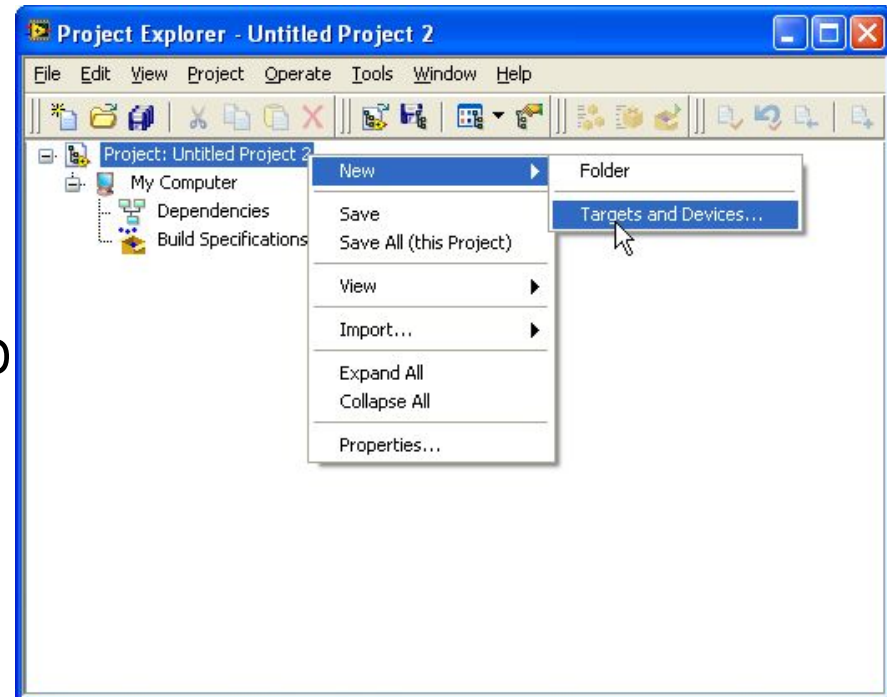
Project Explorer - Untitled Project 2

File Edit View Project Operate Tools Window Help

Project: Untitled Project 2
My Computer
Dependencies
Build Specifications

New
Save
Save All (this Project)
View
Import...
Expand All
Collapse All
Properties...

Folder
Targets and Devices...